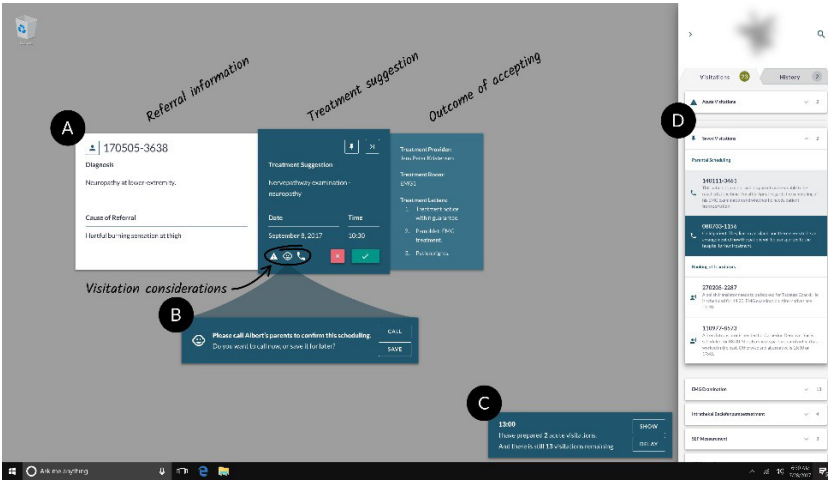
Referral information

Treatment suggestion

Outcome of accepting

A

170505-3638

Diagnosis

Neuropathy at lower extremity.

Cause of Referral

Hurtful burning sensation at thigh

Treatment Suggestion

Nervepathway examination - neuropathy

Date

September 8, 2017

Time

10:30

Treatment Provider:
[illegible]

Treatment Room:
EMG1

Treatment Letters:
1. Treatment notice with guarantee.
2. Procedure EMG treatment.
3. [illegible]

Visitation considerations

B

Please call Albert's parents to confirm this scheduling.
Do you want to call now, or save it for later?

CALL

SAVE

C

13:00
I have prepared 2 acute visitations.
And there is still 13 visitations remaining.

SHOW

DELAY

D

Visitations

History

Acute Visitations

Sweet Visitations

Potential Scheduling

140111-3461

090733-1156

Pending visitations

270208-2287

110977-4573

EMG Evaluation

Individual Evaluation

SLF Measurement

Ask me anything